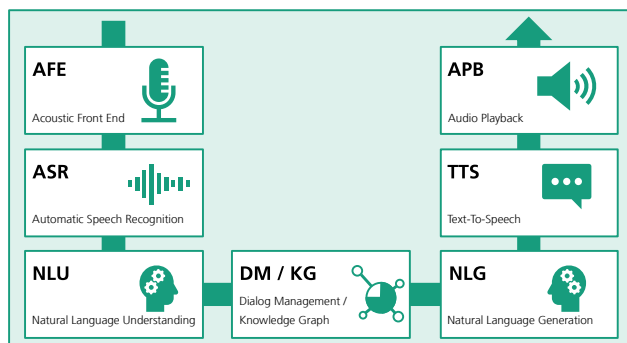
AFE
Acoustic Front End

ASR
Automatic Speech Recognition

NLU
Natural Language Understanding

DM / KG
Dialog Management / Knowledge Graph

APB
Audio Playback

TTS
Text-To-Speech

NLG
Natural Language Generation